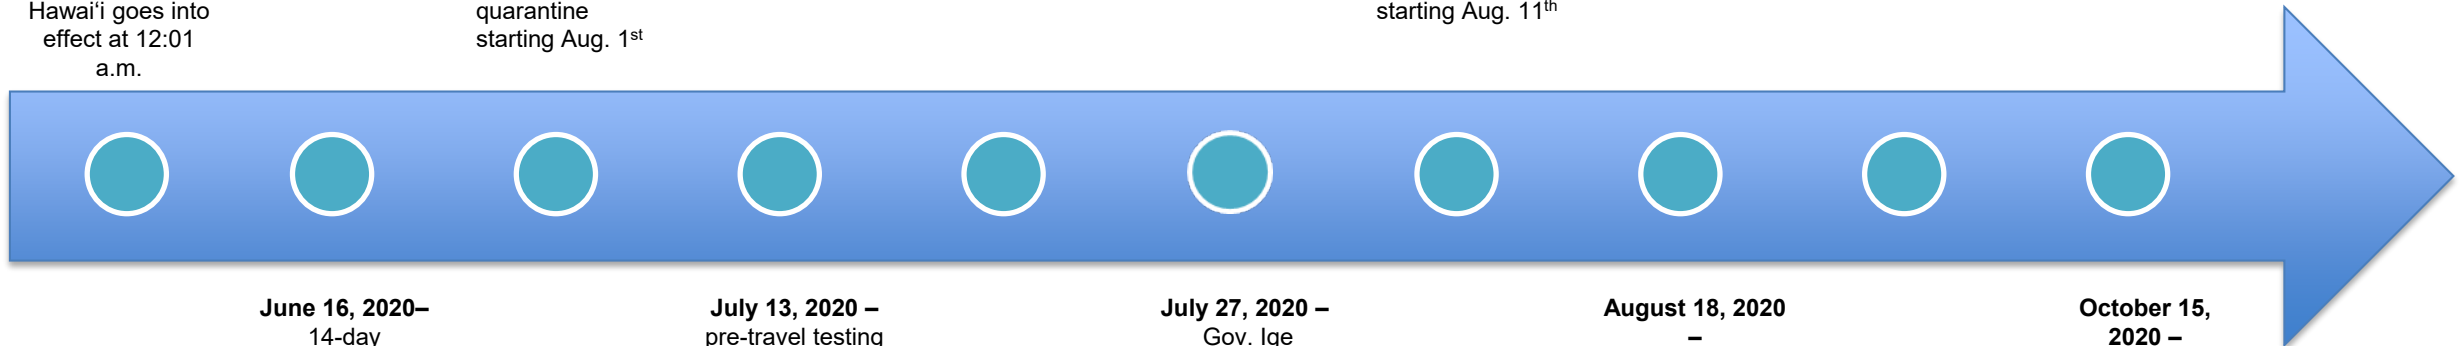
Hawai'i goes into effect at 12:01 a.m.

quarantine starting Aug. 1$^{st}$

starting Aug. 11$^{th}$

**June 16, 2020–**
14-day

**July 13, 2020 –**
pre-travel testing

**July 27, 2020 –**
Gov. Ige

**August 18, 2020 –**

**October 15, 2020 –**